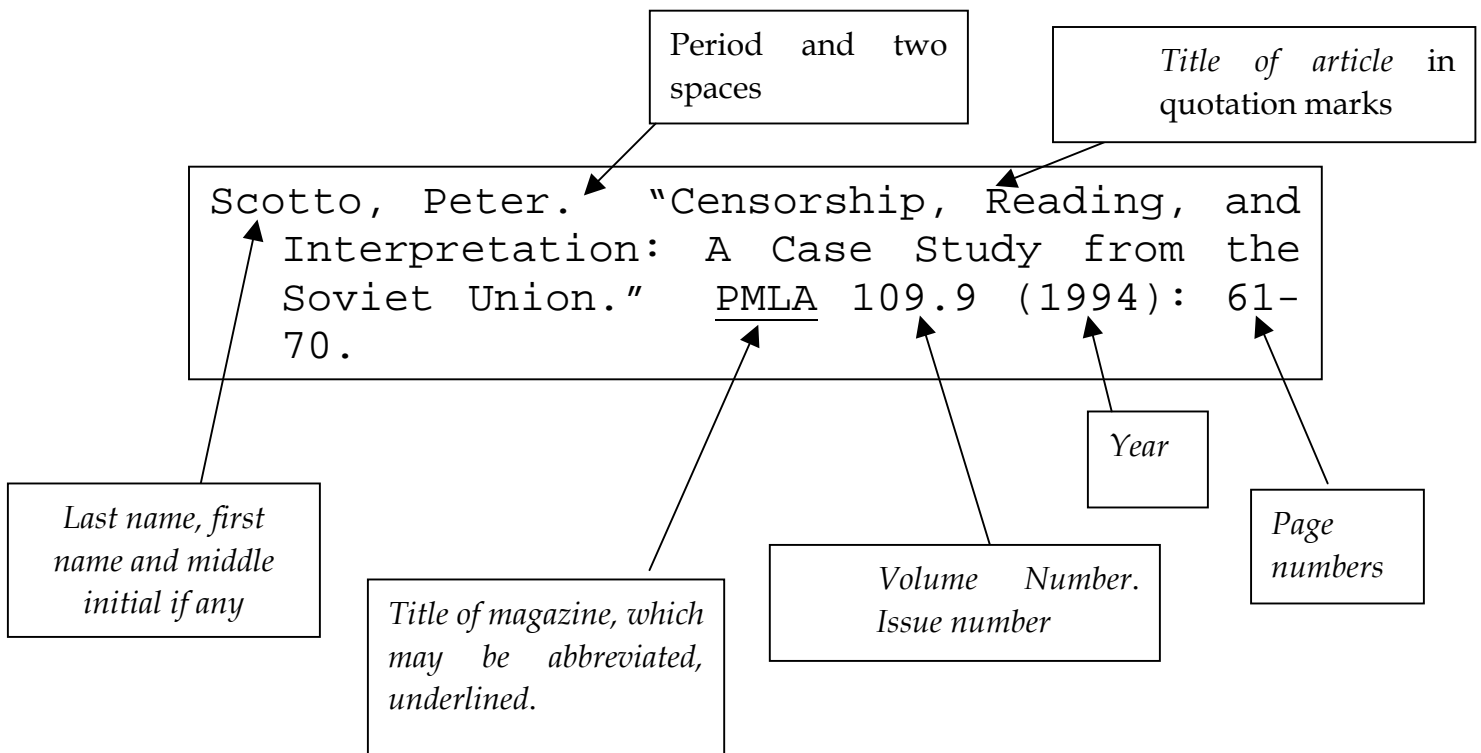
Period and two spaces

*Title of article* in quotation marks

Scotto, Peter.  “Censorship, Reading, and Interpretation: A Case Study from the Soviet Union.”  PMLA 109.9 (1994): 61-70.

*Year*

*Last name, first name and middle initial if any*

*Page numbers*

*Volume Number. Issue number*

*Title of magazine, which may be abbreviated, underlined.*